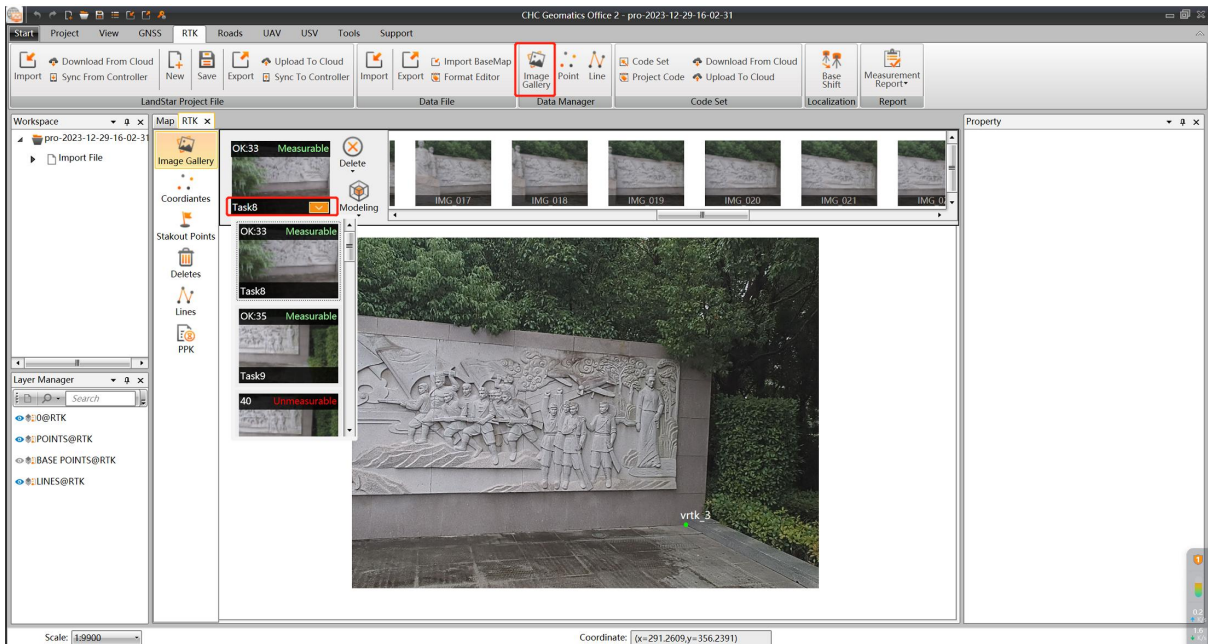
CHC Geomatics Office 2 - pro-2023-12-29-16-02-31

Start Project View GNSS RTK Roads UAV USV Tools Support

Import Download From Cloud Sync From Controller New Save Export Upload To Cloud Sync To Controller
LandStar Project File

Import Export Import BaseMap Format Editor
Data File

Image Gallery Point Line
Data Manager

Code Set Download From Cloud Project Code Upload To Cloud
Code Set

Base Shift
Localization

Measurement Report
Report

Workspace
pro-2023-12-29-16-02-31
Import File

Map RTK

Image Gallery
Coordiantes
Stakout Points
Deletes
Lines
PPK

OK:33 Measurable
Task8
Delete
Modeling

OK:33 Measurable
Task8
OK:35 Measurable
Task9
40 Unmeasurable

IMG_017 IMG_018 IMG_019 IMG_020 IMG_021 IMG_0

vrtk_3

Property

Layer Manager
Search
0@RTK
POINTS@RTK
BASE POINTS@RTK
LINES@RTK

Scale: 1:9900
Coordinate: (x=291.2609,y=356.2391)